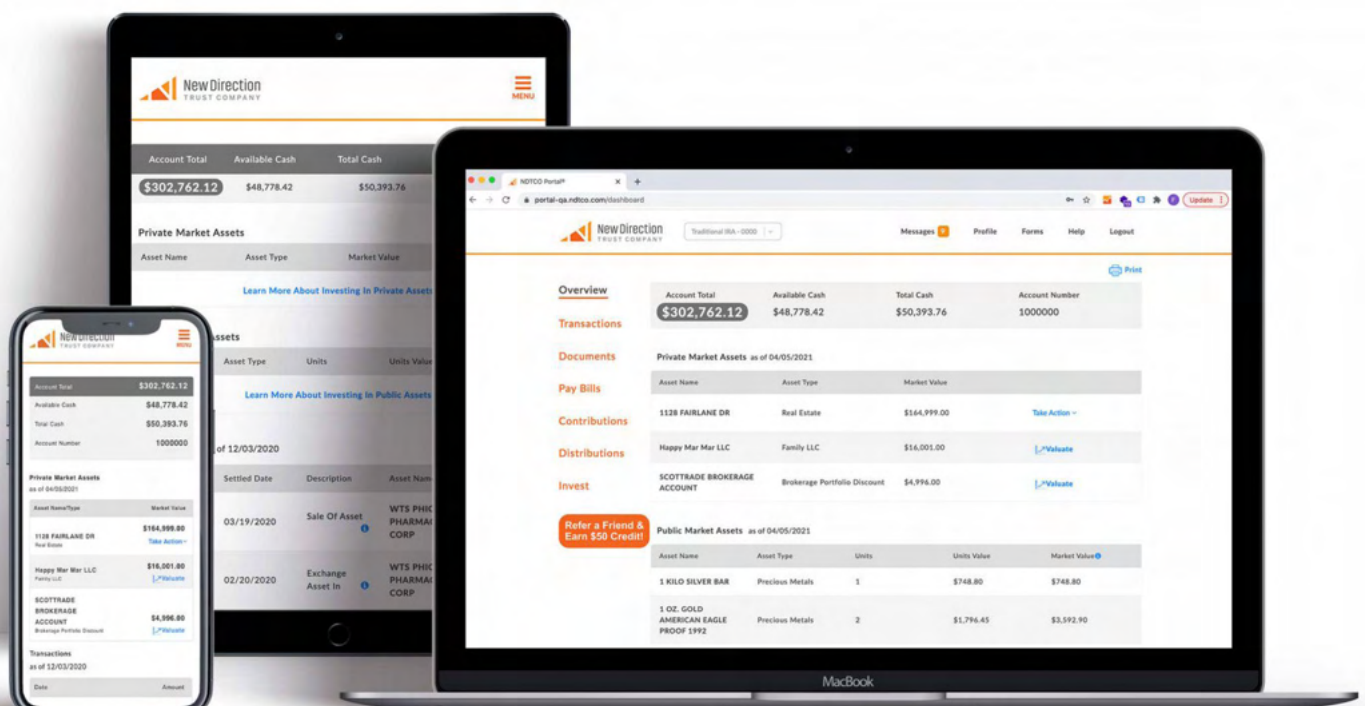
New Direction
TRUST COMPANY
MENU

| Account Total | Available Cash | Total Cash |
|---|---|---|
| $302,762.12 | $48,778.42 | $50,393.76 |

Private Market Assets

| Asset Name | Asset Type | Market Value |
|---|---|---|

Learn More About Investing In Private Assets

ssets

| Asset Type | Units | Units Value |
|---|---|---|

Learn More About Investing In Public Assets

of 12/03/2020

| Settled Date | Description | Asset Name |
|---|---|---|
| 03/19/2020 | Sale Of Asset | WTS PHIC PHARMA CORP |
| 02/20/2020 | Exchange Asset In | WTS PHIC PHARMA CORP |

New Direction
TRUST COMPANY
MENU

| Account Total | $302,762.12 |
|---|---|
| Available Cash | $48,778.42 |
| Total Cash | $50,393.76 |
| Account Number | 1000000 |

Private Market Assets
as of 04/05/2021

| Asset Name/Type | Market Value |
|---|---|
| 1128 FAIRLANE DR Real Estate | $164,999.00 Take Action |
| Happy Mar Mar LLC Family LLC | $16,001.00 Valuate |
| SCOTTRADE BROKERAGE ACCOUNT Brokerage Portfolio Discount | $4,996.00 Valuate |

Transactions
as of 12/03/2020

| Date | Amount |
|---|---|

NDTCO Portal®
portal-qa.ndtco.com/dashboard
Update

New Direction
TRUST COMPANY
Traditional IRA - 0000
Messages 8 Profile Forms Help Logout

Print

Overview
Transactions
Documents
Pay Bills
Contributions
Distributions
Invest

Refer a Friend & Earn $50 Credit!

| Account Total | Available Cash | Total Cash | Account Number |
|---|---|---|---|
| $302,762.12 | $48,778.42 | $50,393.76 | 1000000 |

Private Market Assets as of 04/05/2021

| Asset Name | Asset Type | Market Value | |
|---|---|---|---|
| 1128 FAIRLANE DR | Real Estate | $164,999.00 | Take Action |
| Happy Mar Mar LLC | Family LLC | $16,001.00 | Valuate |
| SCOTTRADE BROKERAGE ACCOUNT | Brokerage Portfolio Discount | $4,996.00 | Valuate |

Public Market Assets as of 04/05/2021

| Asset Name | Asset Type | Units | Units Value | Market Value |
|---|---|---|---|---|
| 1 KILO SILVER BAR | Precious Metals | 1 | $748.80 | $748.80 |
| 1 OZ. GOLD AMERICAN EAGLE PROOF 1992 | Precious Metals | 2 | $1,796.45 | $3,592.90 |

MacBook